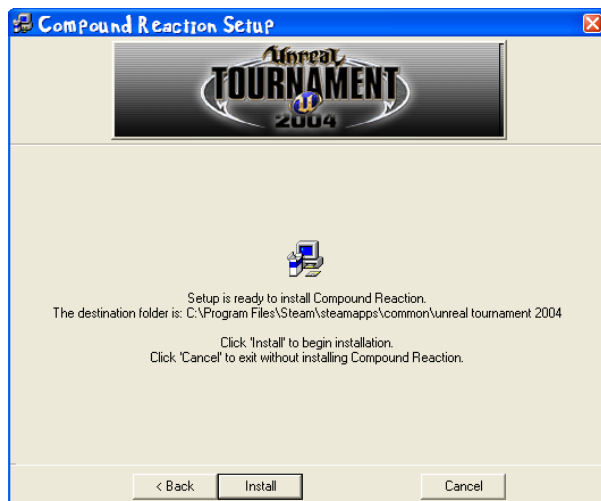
Compound Reaction Setup

Unreal TOURNAMENT 2004

Setup is ready to install Compound Reaction.
The destination folder is: C:\Program Files\Steam\steamapps\common\unreal tournament 2004

Click 'Install' to begin installation.
Click 'Cancel' to exit without installing Compound Reaction.

< Back
Install
Cancel